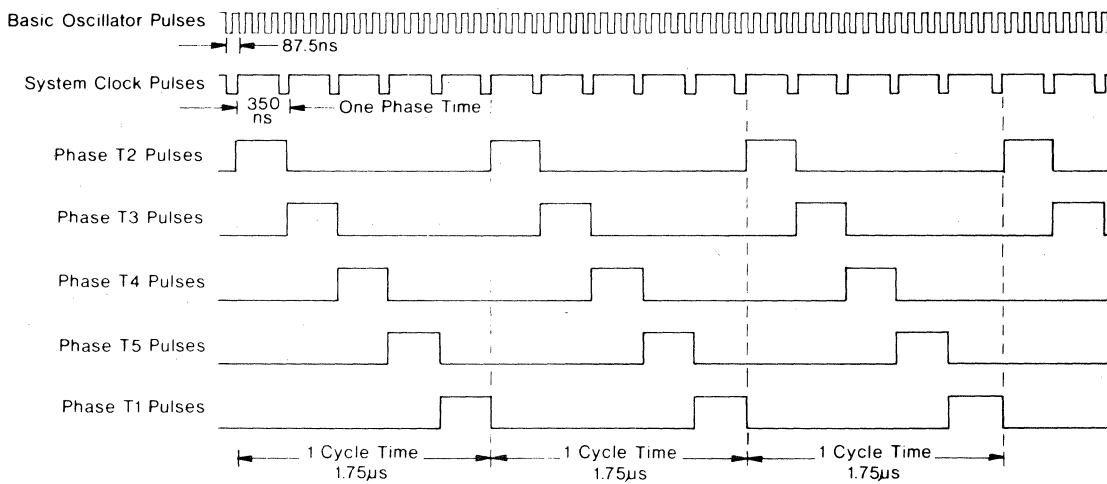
Basic Oscillator Pulses

87.5ns

System Clock Pulses

350 ns

One Phase Time

Phase T2 Pulses

Phase T3 Pulses

Phase T4 Pulses

Phase T5 Pulses

Phase T1 Pulses

1 Cycle Time 1.75$\mu$s

1 Cycle Time 1.75$\mu$s

1 Cycle Time 1.75$\mu$s